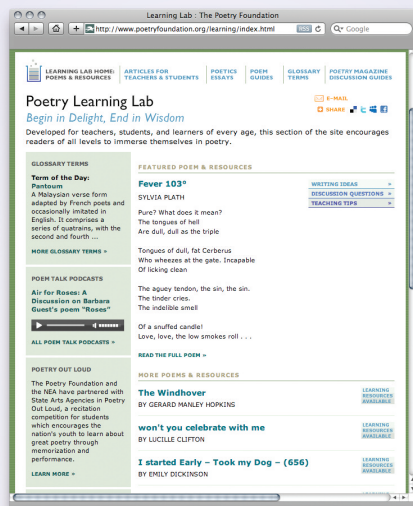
Learning Lab : The Poetry Foundation

http://www.poetryfoundation.org/learning/index.html

RSS

Q- Google

LEARNING LAB HOME: POEMS & RESOURCES | ARTICLES FOR TEACHERS & STUDENTS | POETICS ESSAYS | POEM GUIDES | GLOSSARY TERMS | POETRY MAGAZINE DISCUSSION GUIDES

Poetry Learning Lab

Begin in Delight, End in Wisdom

E-MAIL

SHARE

Developed for teachers, students, and learners of every age, this section of the site encourages readers of all levels to immerse themselves in poetry.

GLOSSARY TERMS

Term of the Day: Pantoum

A Malaysian verse form adapted by French poets and occasionally imitated in English. It comprises a series of quatrains, with the second and fourth ...

MORE GLOSSARY TERMS »

POEM TALK PODCASTS

Air for Roses: A Discussion on Barbara Guest's poem "Roses"

ALL POEM TALK PODCASTS »

POETRY OUT LOUD

The Poetry Foundation and the NEA have partnered with State Arts Agencies in Poetry Out Loud, a recitation competition for students which encourages the nation's youth to learn about great poetry through memorization and performance.

LEARN MORE »

FEATURED POEM & RESOURCES

Fever 103°

SYLVIA PLATH

WRITING IDEAS »

DISCUSSION QUESTIONS »

TEACHING TIPS »

Pure? What does it mean?
The tongues of hell
Are dull, dull as the triple

Tongues of dull, fat Cerberus
Who wheezes at the gate. Incapable
Of licking clean

The aguey tendon, the sin, the sin.
The tinder cries.
The indelible smell

Of a snuffed candle!
Love, love, the low smokes roll . . .

READ THE FULL POEM »

MORE POEMS & RESOURCES

The Windhover

BY GERARD MANLEY HOPKINS

LEARNING RESOURCES AVAILABLE

won't you celebrate with me

BY LUCILLE CLIFTON

LEARNING RESOURCES AVAILABLE

I started Early – Took my Dog – (656)

BY EMILY DICKINSON

LEARNING RESOURCES AVAILABLE